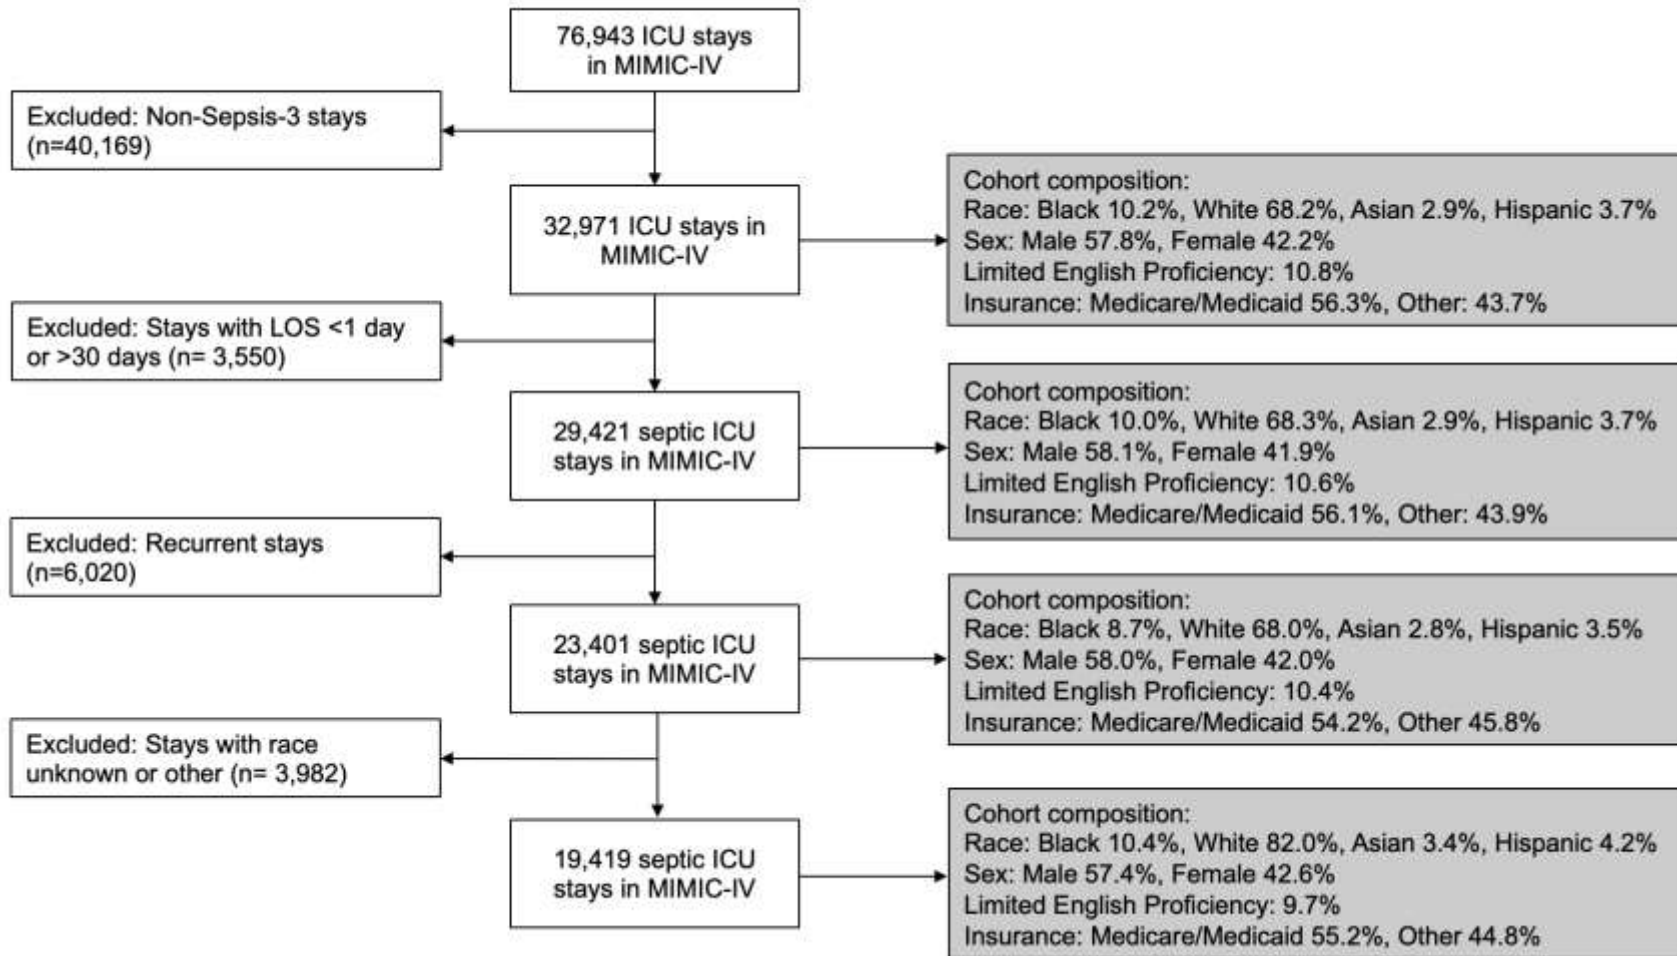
76,943 ICU stays in MIMIC-IV

Excluded: Non-Sepsis-3 stays (n=40,169)

32,971 ICU stays in MIMIC-IV

Cohort composition:
Race: Black 10.2%, White 68.2%, Asian 2.9%, Hispanic 3.7%
Sex: Male 57.8%, Female 42.2%
Limited English Proficiency: 10.8%
Insurance: Medicare/Medicaid 56.3%, Other: 43.7%

Excluded: Stays with LOS <1 day or >30 days (n= 3,550)

29,421 septic ICU stays in MIMIC-IV

Cohort composition:
Race: Black 10.0%, White 68.3%, Asian 2.9%, Hispanic 3.7%
Sex: Male 58.1%, Female 41.9%
Limited English Proficiency: 10.6%
Insurance: Medicare/Medicaid 56.1%, Other: 43.9%

Excluded: Recurrent stays (n=6,020)

23,401 septic ICU stays in MIMIC-IV

Cohort composition:
Race: Black 8.7%, White 68.0%, Asian 2.8%, Hispanic 3.5%
Sex: Male 58.0%, Female 42.0%
Limited English Proficiency: 10.4%
Insurance: Medicare/Medicaid 54.2%, Other 45.8%

Excluded: Stays with race unknown or other (n= 3,982)

19,419 septic ICU stays in MIMIC-IV

Cohort composition:
Race: Black 10.4%, White 82.0%, Asian 3.4%, Hispanic 4.2%
Sex: Male 57.4%, Female 42.6%
Limited English Proficiency: 9.7%
Insurance: Medicare/Medicaid 55.2%, Other 44.8%